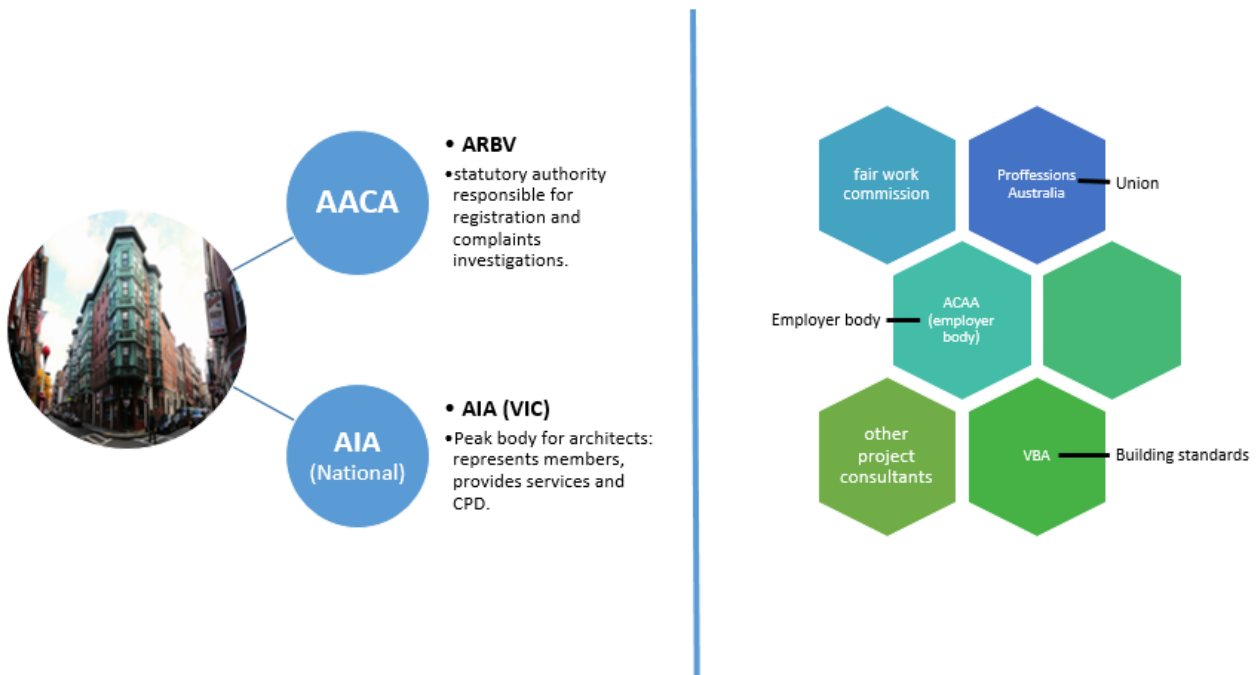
AACA

• ARBV
• statutory authority responsible for registration and complaints investigations.

AIA (National)

• AIA (VIC)
• Peak body for architects: represents members, provides services and CPD.

fair work commission

Proffessions Australia

Union

Employer body

ACAA (employer body)

other project consultants

VBA

Building standards